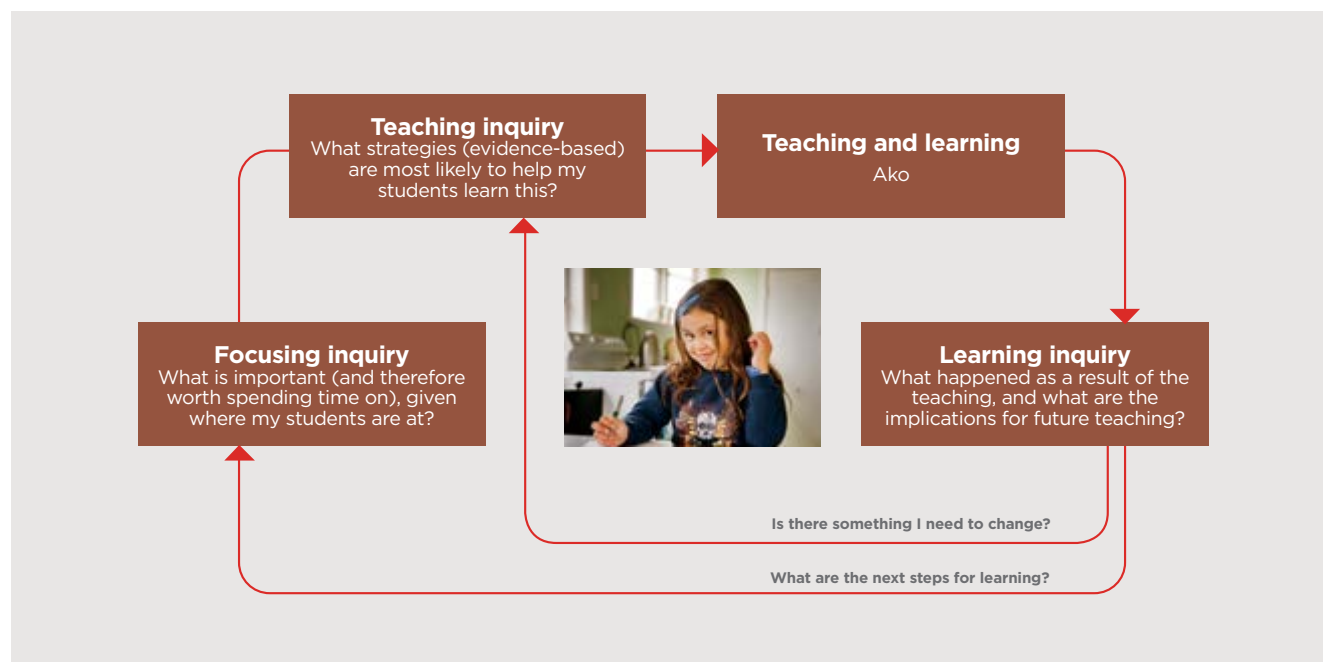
**Teaching inquiry**
What strategies (evidence-based) are most likely to help my students learn this?

**Teaching and learning**
Ako

**Focusing inquiry**
What is important (and therefore worth spending time on), given where my students are at?

**Learning inquiry**
What happened as a result of the teaching, and what are the implications for future teaching?

Is there something I need to change?

What are the next steps for learning?